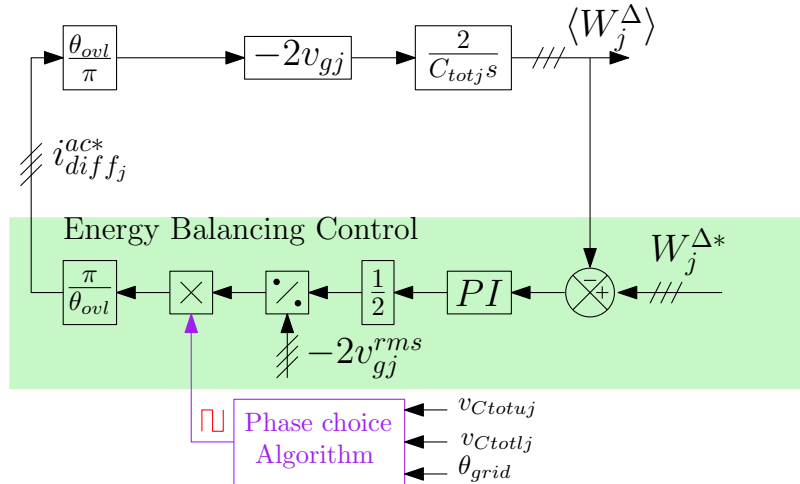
$\frac{\theta_{ovl}}{\pi}$

$-2v_{gj}$

$\frac{2}{C_{totj}s}$

$\langle W_j^{\Delta} \rangle$

$i_{diff_j}^{ac*}$

Energy Balancing Control

$W_j^{\Delta *}$

$\frac{\pi}{\theta_{ovl}}$

$\times$

$\frac{1}{2}$

$PI$

$-$

$+$

$-2v_{gj}^{rms}$

Phase choice Algorithm

$v_{Ctotuj}$

$v_{Ctotlj}$

$\theta_{grid}$